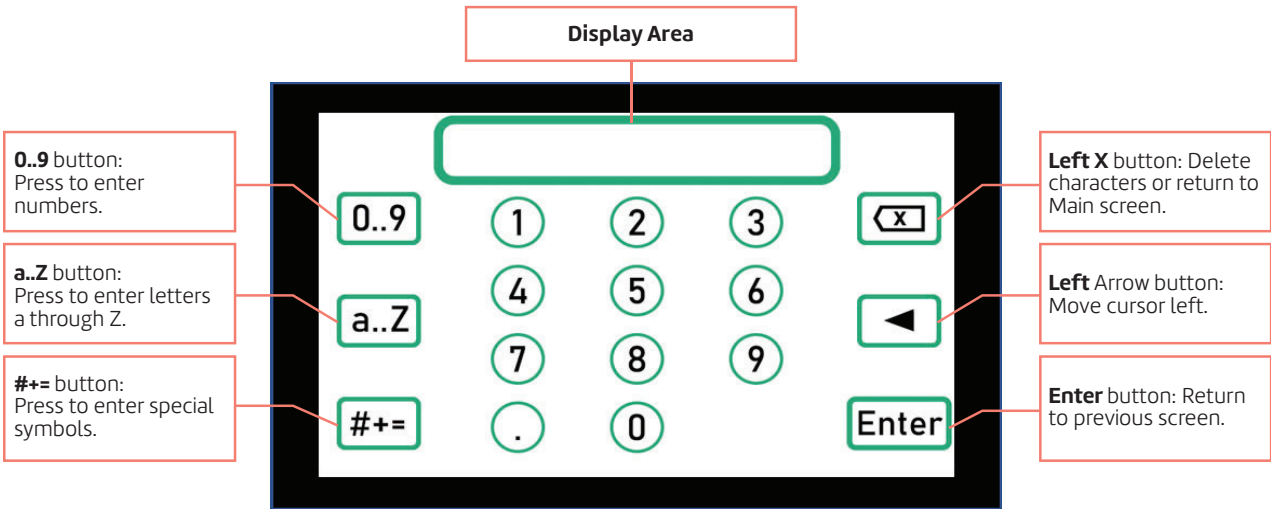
Display Area

0..9 button: Press to enter numbers.

a..Z button: Press to enter letters a through Z.

#+= button: Press to enter special symbols.

0..9

a..Z

#+=

1 2 3

4 5 6

7 8 9

. 0

x

◄

Enter

Left X button: Delete characters or return to Main screen.

Left Arrow button: Move cursor left.

Enter button: Return to previous screen.